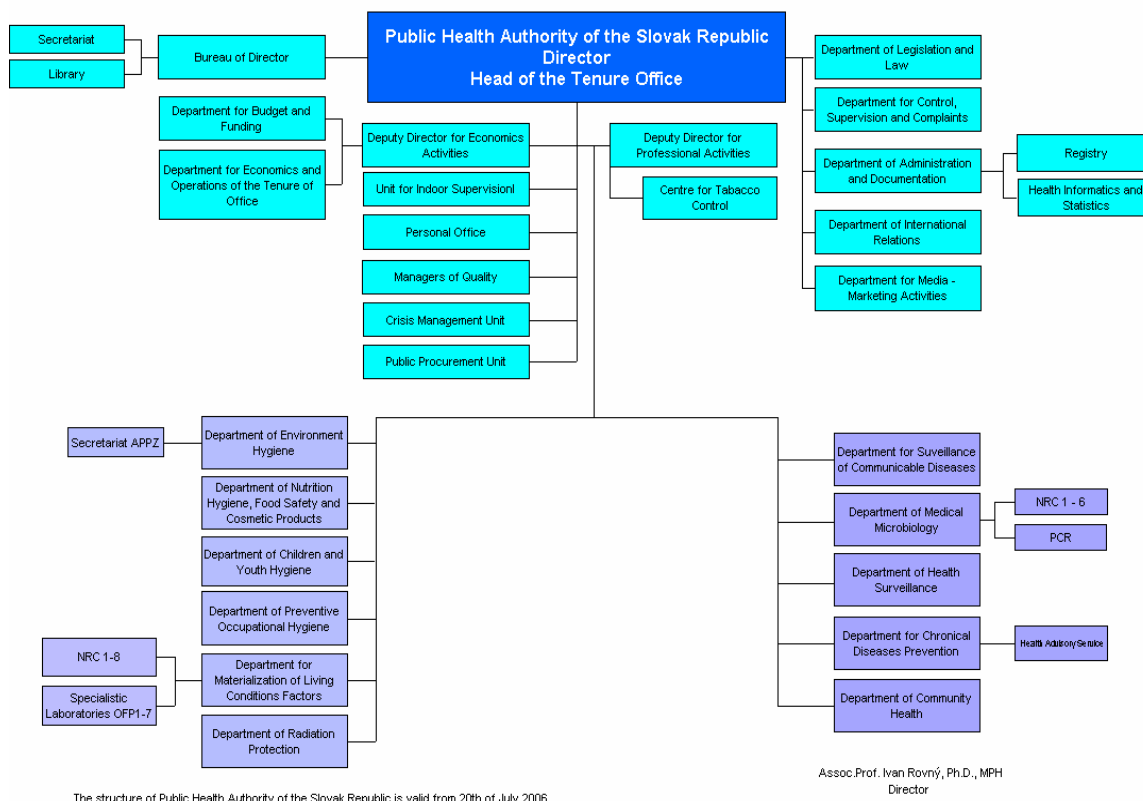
Public Health Authority of the Slovak Republic
Director
Head of the Tenure Office

Secretariat

Library

Bureau of Director

Department for Budget and Funding

Department for Economics and Operations of the Tenure of Office

Deputy Director for Economics Activities

Unit for Indoor Supervisionl

Personal Office

Managers of Quality

Crisis Management Unit

Public Procurement Unit

Deputy Director for Professional Activities

Centre for Tabacco Control

Department of Legislation and Law

Department for Control, Supervision and Complaints

Department of Administration and Documentation

Registry

Health Informatics and Statistics

Department of International Relations

Department for Media - Marketing Activities

Secretariat APPZ

Department of Environment Hygiene

Department of Nutrition Hygiene, Food Safety and Cosmetic Products

Department of Children and Youth Hygiene

Department of Preventive Occupational Hygiene

NRC 1-8

Specialistic Laboratories OFP1-7

Department for Materialization of Living Conditions Factors

Department of Radiation Protection

Department for Suveillance of Communicable Diseases

Department of Medical Microbiology

NRC 1 - 6

PCR

Department of Health Surveillance

Department for Chronical Diseases Prevention

Health Advisory Service

Department of Community Health

Assoc.Prof. Ivan Rovný, Ph.D., MPH
Director

The structure of Public Health Authority of the Slovak Republic is valid from 20th of July 2006